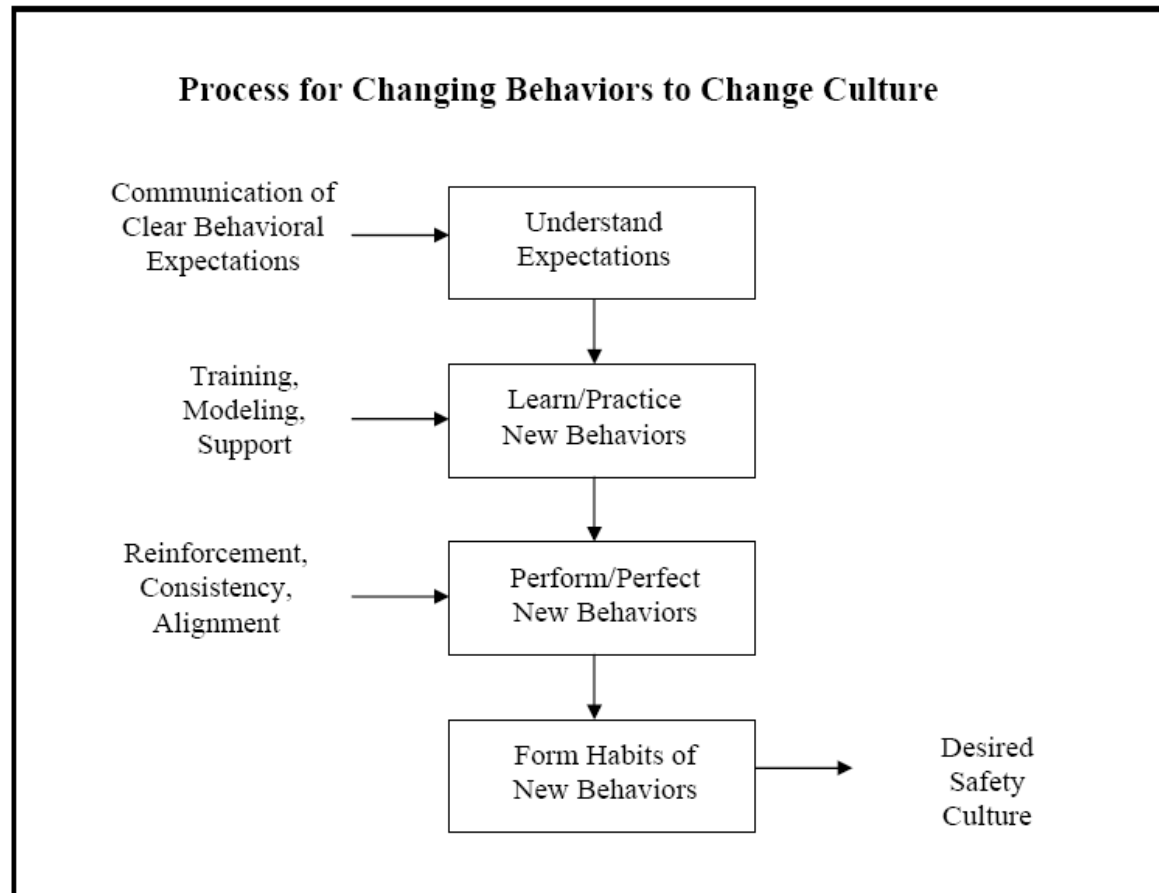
Process for Changing Behaviors to Change Culture

Communication of Clear Behavioral Expectations

Understand Expectations

Training, Modeling, Support

Learn/Practice New Behaviors

Reinforcement, Consistency, Alignment

Perform/Perfect New Behaviors

Form Habits of New Behaviors

Desired Safety Culture